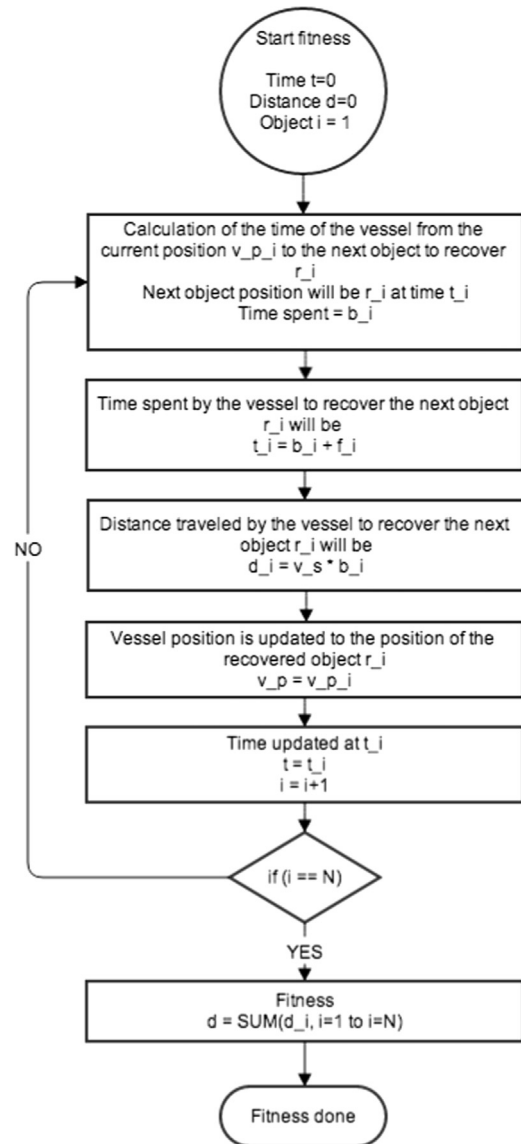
Start fitness

Time t=0
Distance d=0
Object i = 1

Calculation of the time of the vessel from the current position v_p_i to the next object to recover r_i
Next object position will be r_i at time t_i
Time spent = b_i

Time spent by the vessel to recover the next object r_i will be
t_i = b_i + f_i

Distance traveled by the vessel to recover the next object r_i will be
d_i = v_s * b_i

Vessel position is updated to the position of the recovered object r_i
v_p = v_p_i

Time updated at t_i
t = t_i
i = i+1

NO

if (i == N)

YES

Fitness
d = SUM(d_i, i=1 to i=N)

Fitness done